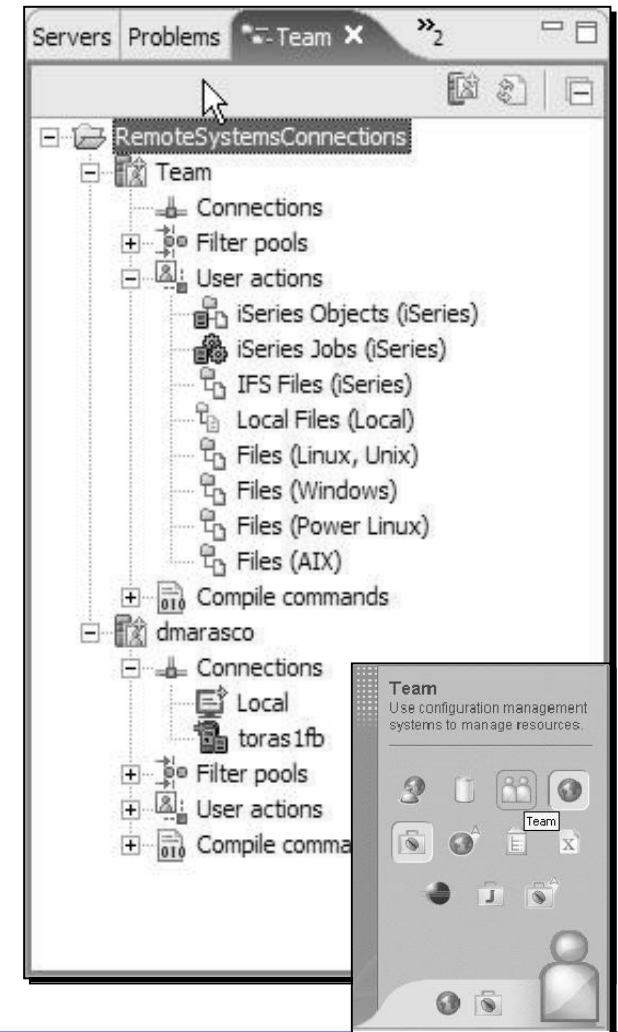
Servers Problems Team ✕ »2

RemoteSystemsConnections
Team
Connections
Filter pools
User actions
iSeries Objects (iSeries)
iSeries Jobs (iSeries)
IFS Files (iSeries)
Local Files (Local)
Files (Linux, Unix)
Files (Windows)
Files (Power Linux)
Files (AIX)
Compile commands
dmarasco
Connections
Local
toras1fb
Filter pools
User actions
Compile comma

Team
Use configuration management systems to manage resources.

Team